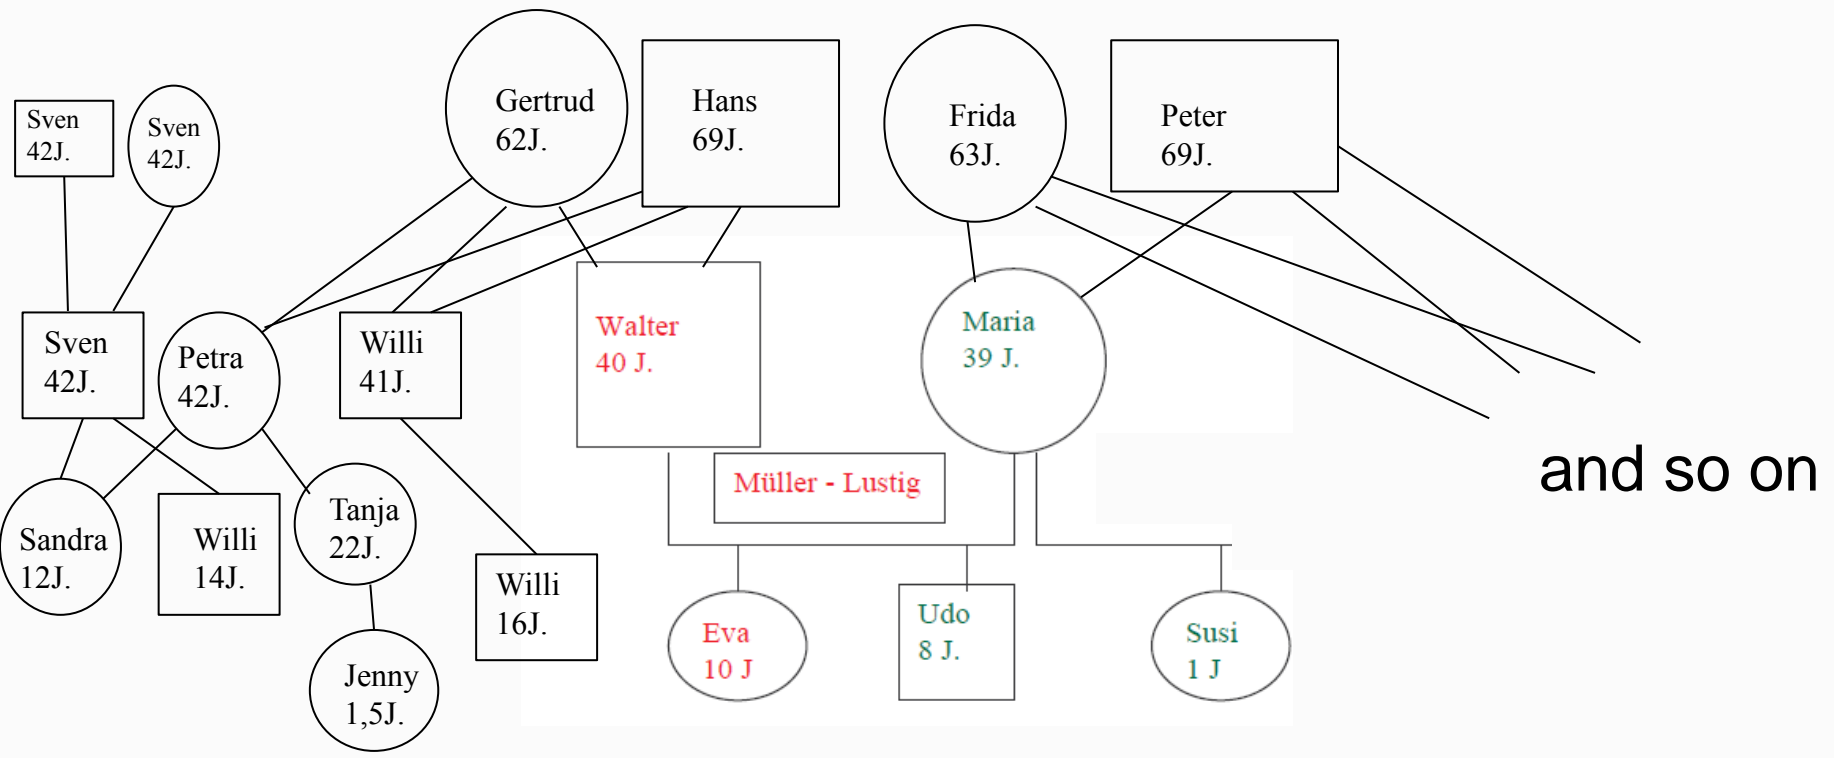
Sven
42J.

Sven
42J.

Gertrud
62J.

Hans
69J.

Frida
63J.

Peter
69J.

Sven
42J.

Petra
42J.

Willi
41J.

Walter
40 J.

Maria
39 J.

and so on

Müller - Lustig

Sandra
12J.

Willi
14J.

Tanja
22J.

Willi
16J.

Jenny
1,5J.

Eva
10 J

Udo
8 J.

Susi
1 J